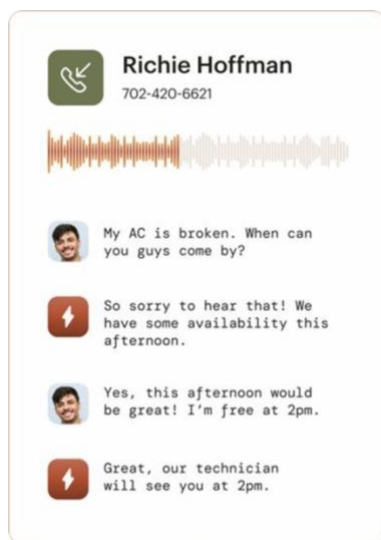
Richie Hoffman
702-420-6621

My AC is broken. When can you guys come by?

So sorry to hear that! We have some availability this afternoon.

Yes, this afternoon would be great! I'm free at 2pm.

Great, our technician will see you at 2pm.